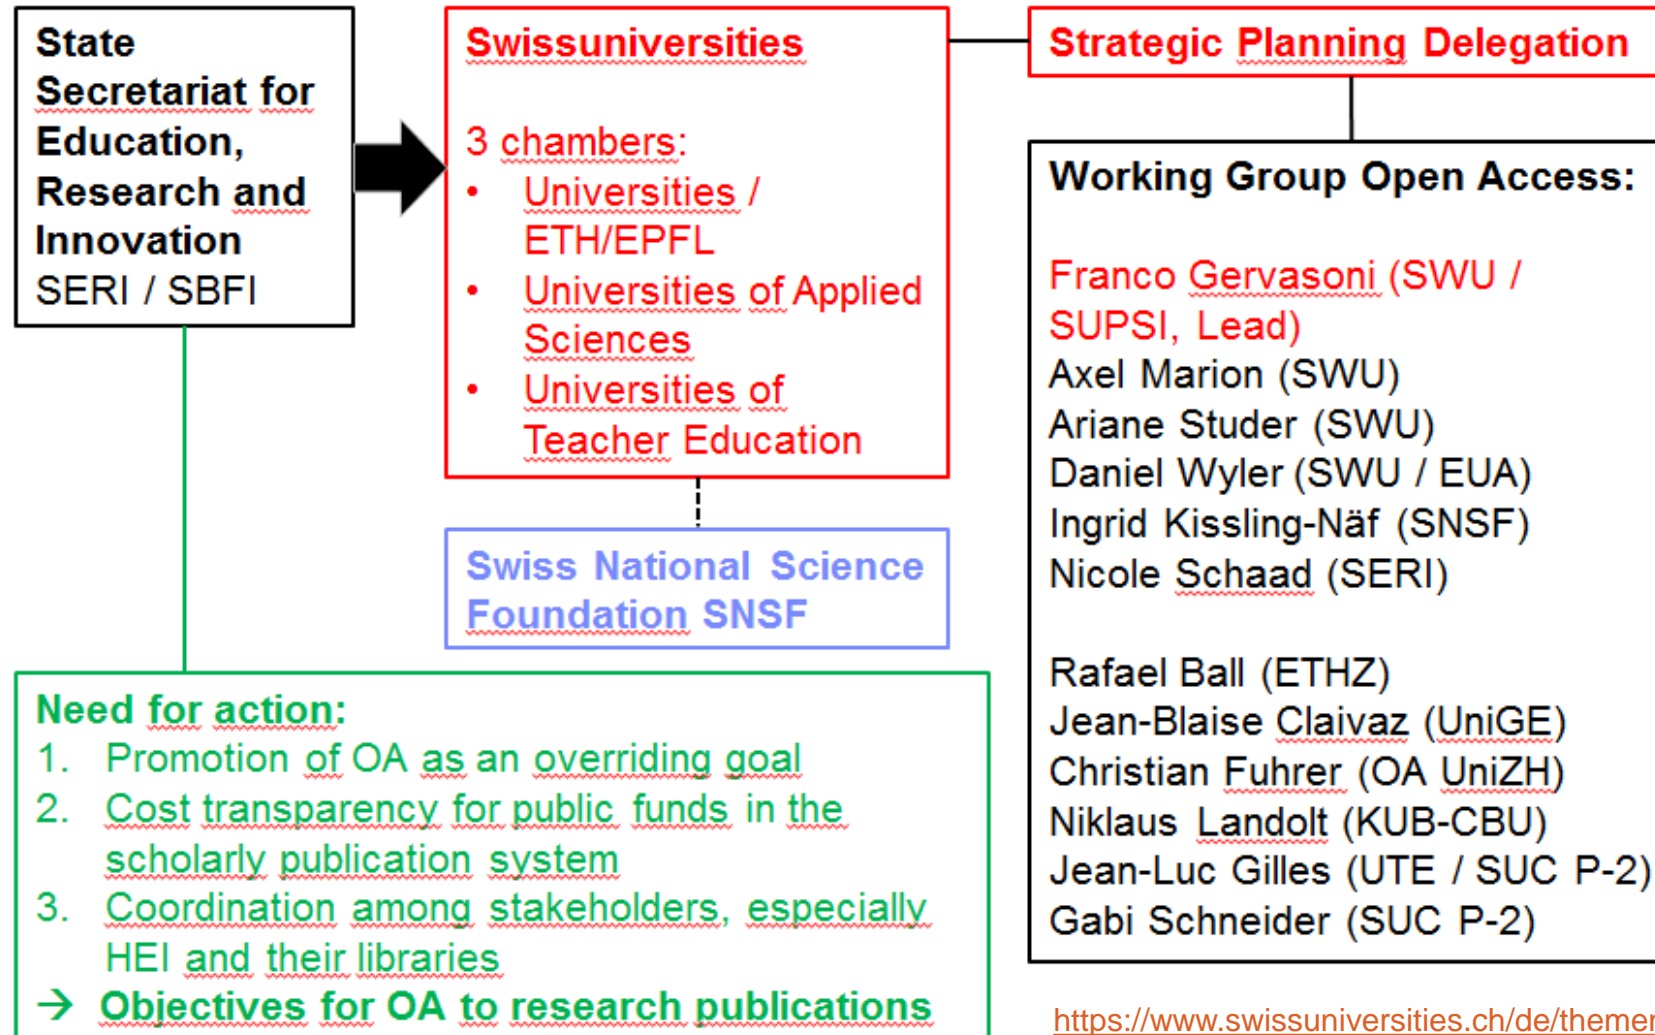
State Secretariat for Education, Research and Innovation
SERI / SBFI

Swissuniversities

3 chambers:
• Universities / ETH/EPFL
• Universities of Applied Sciences
• Universities of Teacher Education

Strategic Planning Delegation

Working Group Open Access:

Franco Gervasoni (SWU / SUPSI, Lead)
Axel Marion (SWU)
Ariane Studer (SWU)
Daniel Wyler (SWU / EUA)
Ingrid Kissling-Näf (SNSF)
Nicole Schaad (SERI)

Rafael Ball (ETHZ)
Jean-Blaise Claivaz (UniGE)
Christian Fuhrer (OA UniZH)
Niklaus Landolt (KUB-CBU)
Jean-Luc Gilles (UTE / SUC P-2)
Gabi Schneider (SUC P-2)

Swiss National Science Foundation SNSF

Need for action:
1. Promotion of OA as an overriding goal
2. Cost transparency for public funds in the scholarly publication system
3. Coordination among stakeholders, especially HEI and their libraries
→ Objectives for OA to research publications

https://www.swissuniversities.ch/de/themer